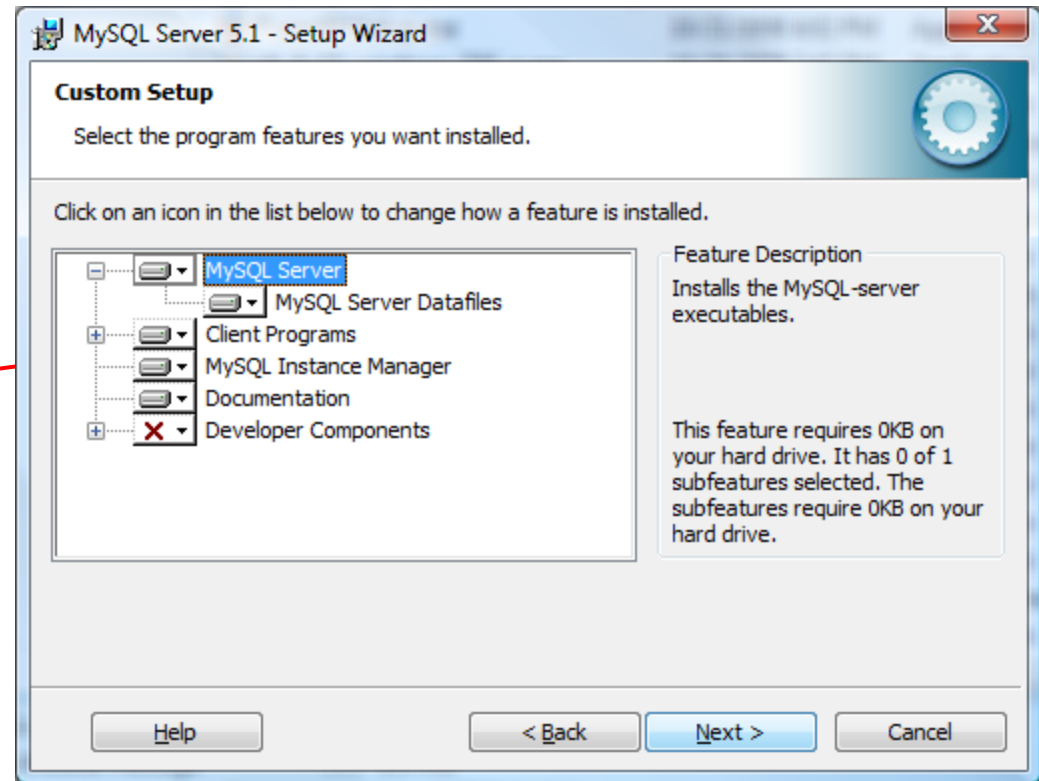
MySQL Server 5.1 - Setup Wizard

Custom Setup

Select the program features you want installed.

Click on an icon in the list below to change how a feature is installed.

MySQL Server
MySQL Server Datafiles
Client Programs
MySQL Instance Manager
Documentation
Developer Components

Feature Description

Installs the MySQL-server executables.

This feature requires 0KB on your hard drive. It has 0 of 1 subfeatures selected. The subfeatures require 0KB on your hard drive.

Help
< Back
Next >
Cancel